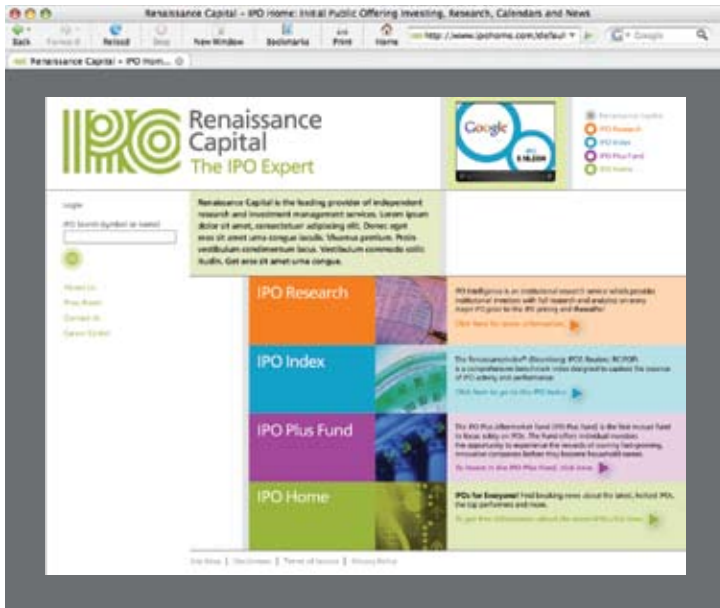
Renaissance Capital - IPO Home: Initial Public Offering Investing, Research, Calendars and News

Back Forward Reload Stop New Window Bookmarks Print Home http://www.ipohome.com/default Google

Renaissance Capital - IPO Hom...

IPO

Renaissance Capital The IPO Expert

Google IPO $16,200

Renaissance Capital
IPO Research
IPO Index
IPO Plus Fund
IPO Home

Login
IPO Search (symbol or name)

About Us
Press Room
Contact Us
Career Center

Renaissance Capital is the leading provider of independent research and investment management services. Lorem ipsum dolor sit amet, consectetuer adipiscing elit. Donec eget eros sit amet urna congue iaculis. Vivamus pretium. Proin vestibulum condimentum lacus. Vestibulum commodo sollicitudin. Get eros sit amet urna congue.

IPO Research
IPO Intelligence is an institutional research service which provides institutional investors with full research and analysis on every major IPO prior to the IPO pricing and thereafter.
Click here for more information

IPO Index
The Renaissance IPO Index (Bloomberg: IPOX; Reuters: RCIPOX) is a comprehensive benchmark index designed to capture the essence of IPO activity and performance.
Click here to go to the IPO Index

IPO Plus Fund
The IPO Plus Aftermarket Fund (IPO Plus Fund) is the first mutual fund to focus solely on IPOs. The fund offers individual investors the opportunity to experience the rewards of owning fast-growing, innovative companies before they become household names.
To invest in the IPO Plus Fund, click here

IPO Home
IPOs for Everyone! Find breaking news about the latest, hottest IPOs, the top performers and more.
To get free information about the latest IPOs click here

Site Map | Disclaimer | Terms of Service | Privacy Policy